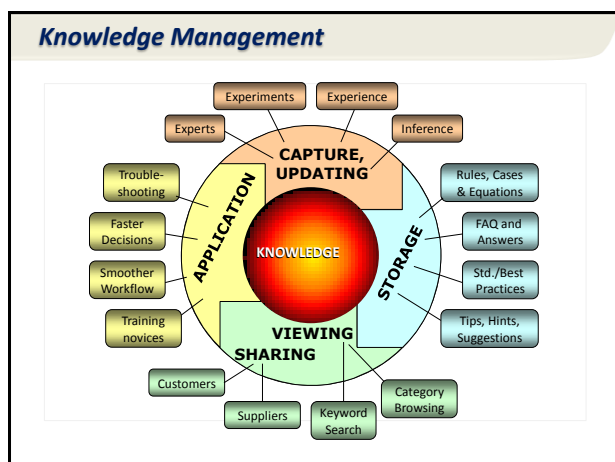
Knowledge Management

Experiments
Experience
Experts
Inference
CAPTURE, UPDATING
Trouble-shooting
Faster Decisions
Smoother Workflow
Training novices
APPLICATION
KNOWLEDGE
STORAGE
Rules, Cases & Equations
FAQ and Answers
Std./Best Practices
Tips, Hints, Suggestions
VIEWING SHARING
Customers
Suppliers
Keyword Search
Category Browsing